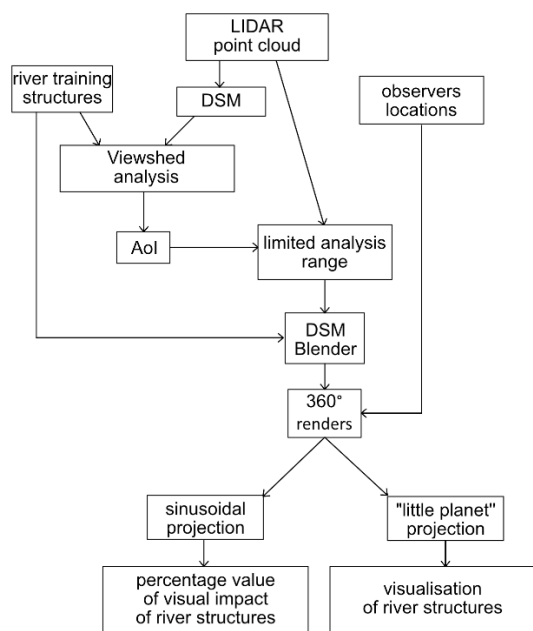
LIDAR point cloud

river training structures

DSM

observers locations

Viewshed analysis

AoI

limited analysis range

DSM Blender

360° renders

sinusoidal projection

"little planet" projection

percentage value of visual impact of river structures

visualisation of river structures